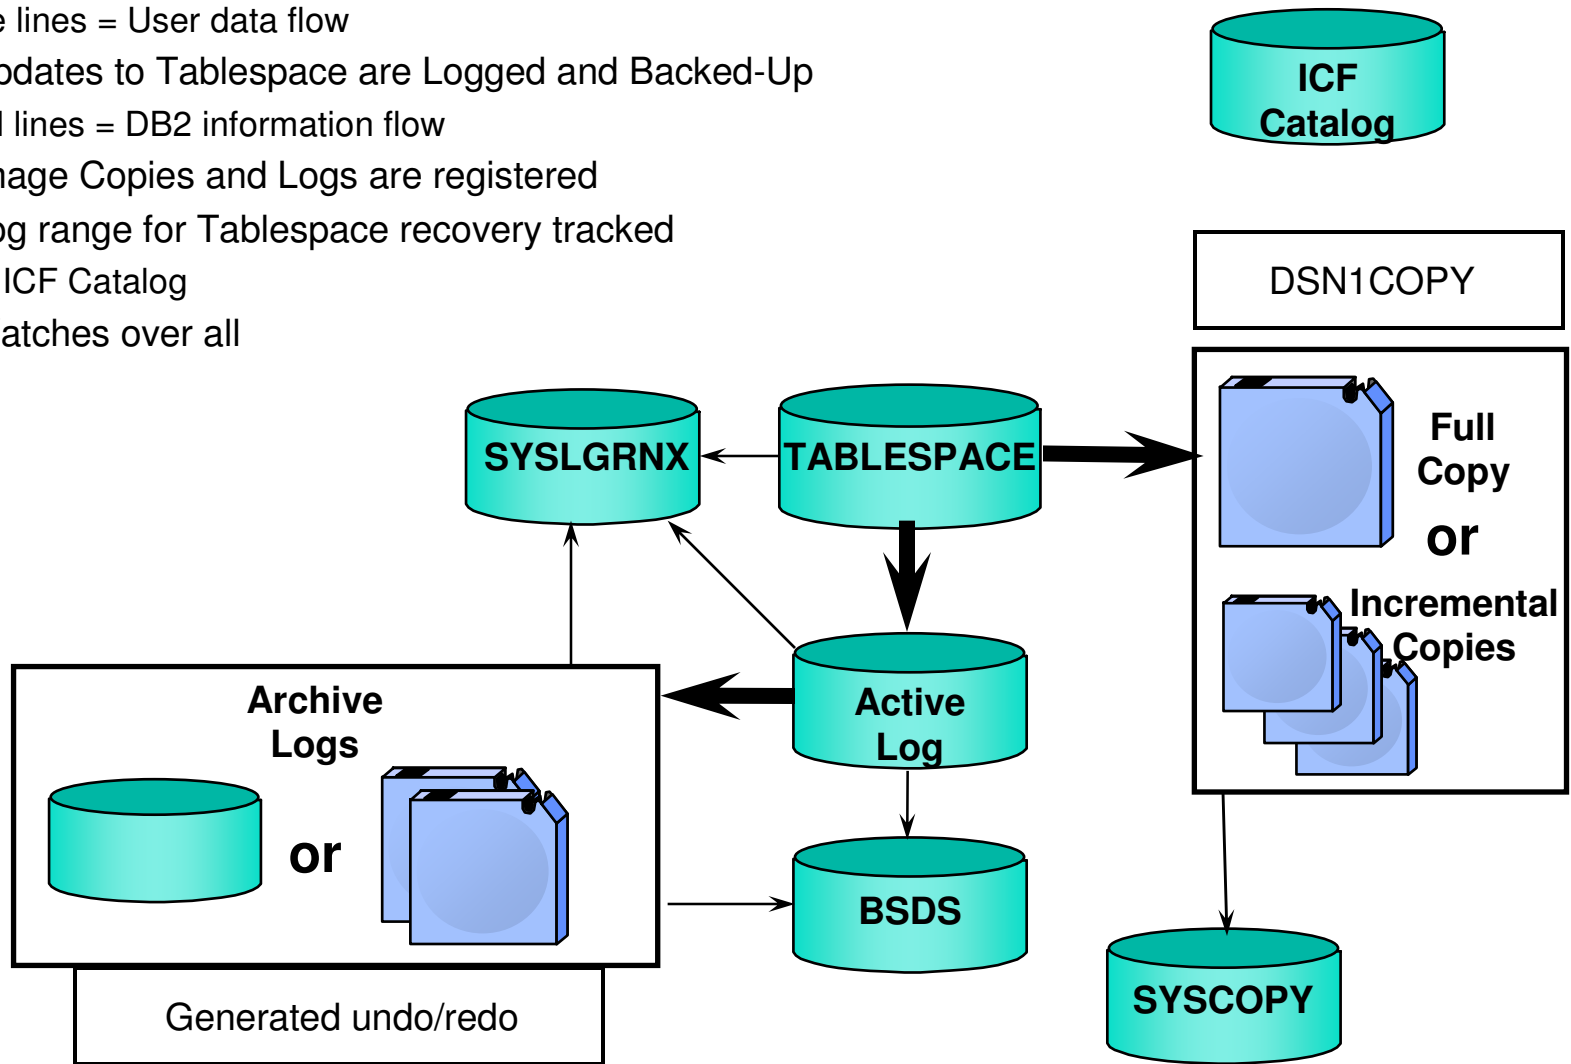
e lines = User data flow
pdates to Tablespace are Logged and Backed-Up
l lines = DB2 information flow
nage Copies and Logs are registered
og range for Tablespace recovery tracked
ICF Catalog
atches over all

ICF Catalog

DSN1COPY

SYSLGRNX

TABLESPACE

Full Copy

or

Incremental Copies

Archive Logs

or

Active Log

BSDS

SYSCOPY

Generated undo/redo